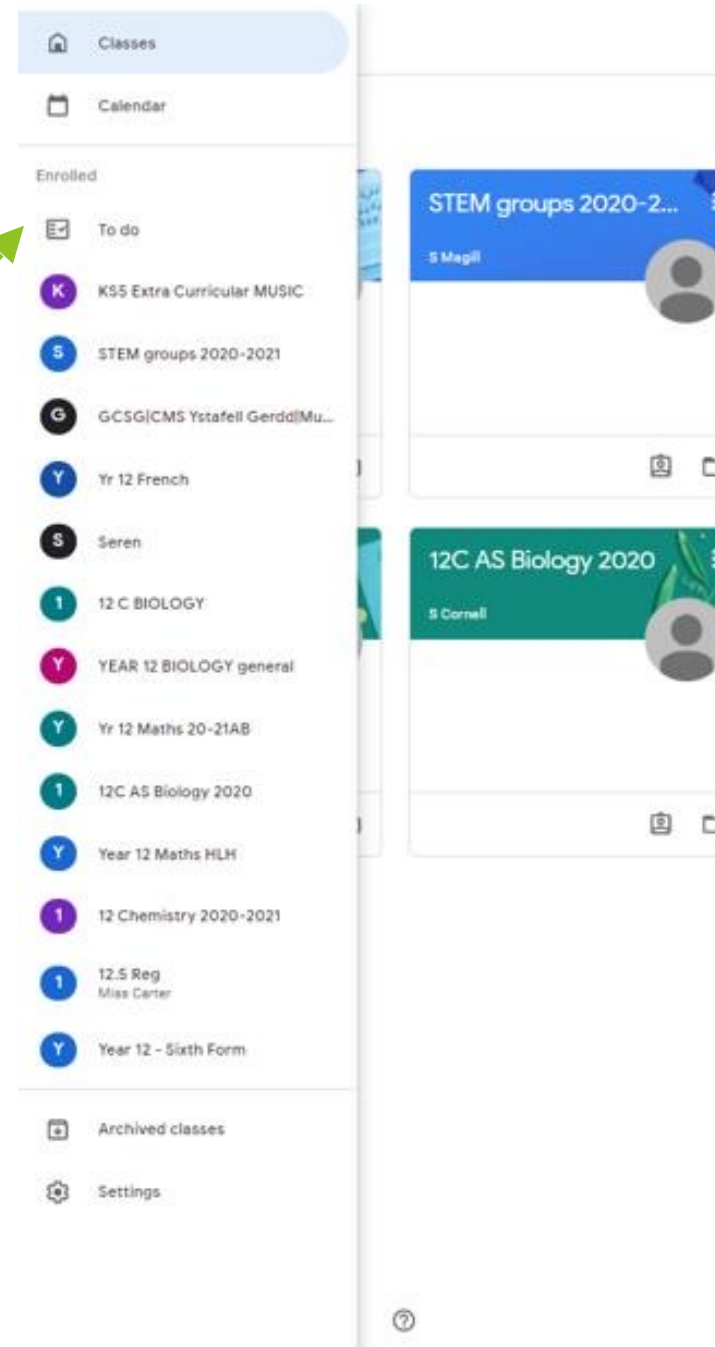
Classes

Calendar

Enrolled

To do

K KS5 Extra Curricular MUSIC

S STEM groups 2020-2021

G GCSG|CMS Ystafell Gerdd|Mu...

Y Yr 12 French

S Seren

1 12 C BIOLOGY

Y YEAR 12 BIOLOGY general

Y Yr 12 Maths 20-21AB

1 12C AS Biology 2020

Y Year 12 Maths HLH

1 12 Chemistry 2020-2021

1 12.5 Reg
Miss Carter

Y Year 12 - Sixth Form

Archived classes

Settings

STEM groups 2020-2...
S Magill

12C AS Biology 2020
S Cornell

?